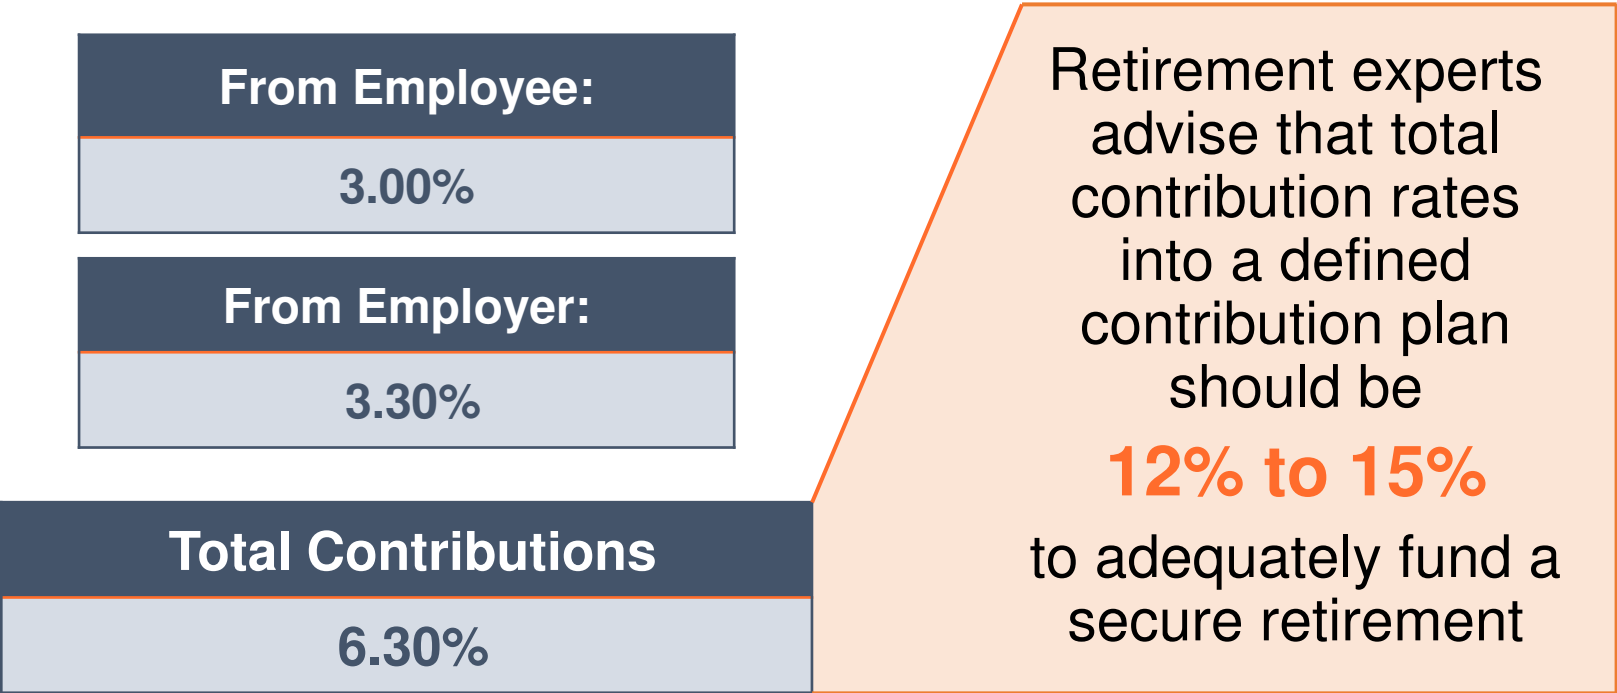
From Employee:

3.00%

From Employer:

3.30%

Total Contributions

6.30%

Retirement experts advise that total contribution rates into a defined contribution plan should be

12% to 15%

to adequately fund a secure retirement